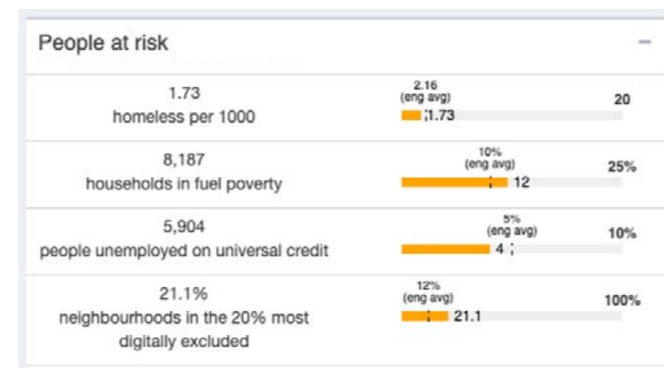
People at risk

−

1.73
homeless per 1000

2.16
(eng avg)

1.73

20

8,187
households in fuel poverty

10%
(eng avg)

12

25%

5,904
people unemployed on universal credit

5%
(eng avg)

4

10%

21.1%
neighbourhoods in the 20% most digitally excluded

12%
(eng avg)

21.1

100%